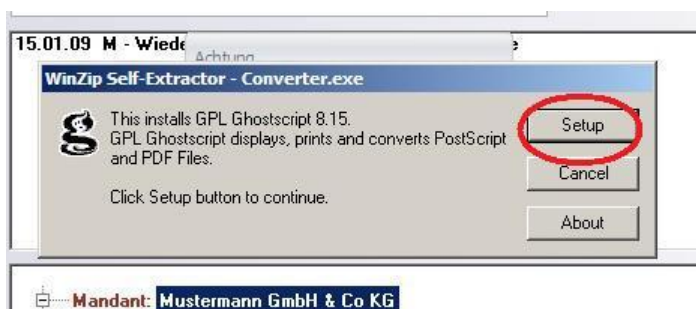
15.01.09 M - Wiede

Achtung

e

WinZip Self-Extractor - Converter.exe

This installs GPL Ghostscript 8.15.
GPL Ghostscript displays, prints and converts PostScript and PDF Files.

Click Setup button to continue.

Setup

Cancel

About

Mandant: Mustermann GmbH & Co KG